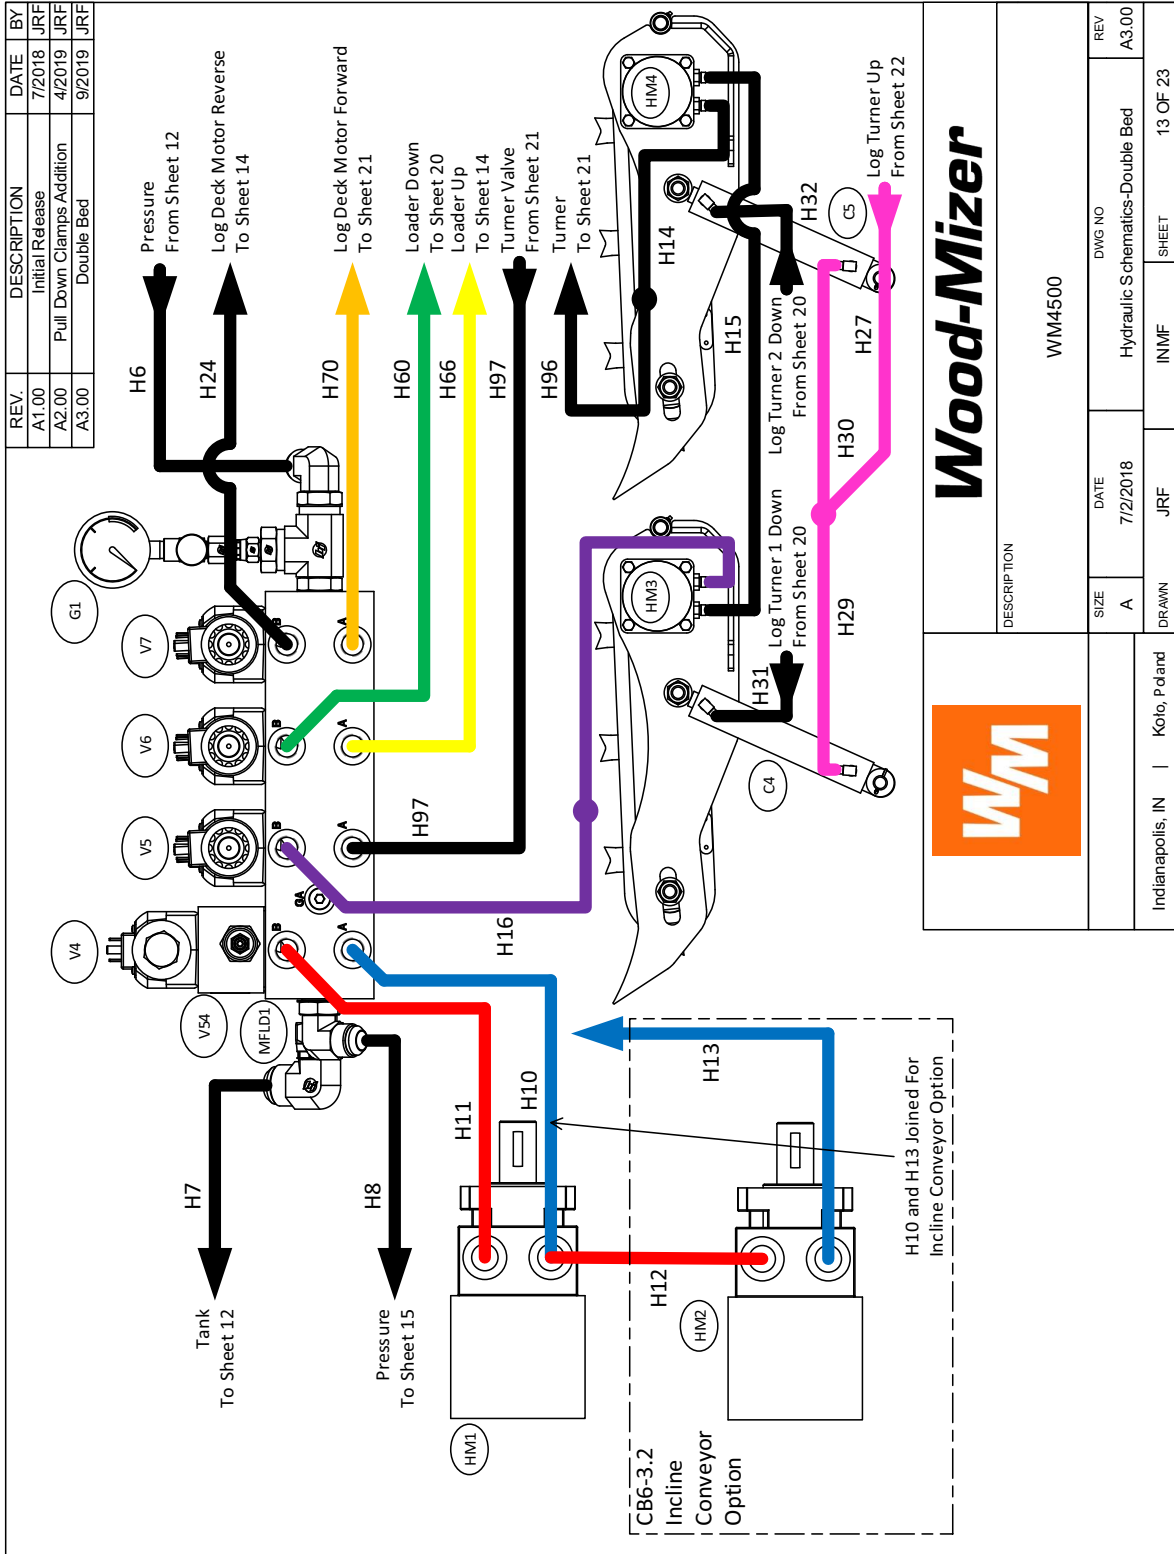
| REV. | DESCRIPTION | DATE | BY |
|---|---|---|---|
| A1.00 | Initial Release | 7/2018 | JRF |
| A2.00 | Pull Down Clamps Addition | 4/2019 | JRF |
| A3.00 | Double Bed | 9/2019 | JRF |

Pressure From Sheet 12
Log Deck Motor Reverse To Sheet 14
Log Deck Motor Forward To Sheet 21
Loader Down To Sheet 20
Loader Up To Sheet 14
Turner Valve From Sheet 21
Turner To Sheet 21
Log Turner Up From Sheet 22
Log Turner 2 Down From Sheet 20
Log Turner 1 Down From Sheet 20

H6
H24
H70
H60
H66
H97
H96
H14
H15
H32
H27
H30
H29
H31
H97
H16
H10
H11
H13
H12
H7
H8

HM4
HM3
C5
C4
G1
V7
V6
V5
V4
V54
MFLD1
HM2
HM1
B
A
B
A
B
A
GA
B
A

Tank To Sheet 12
Pressure To Sheet 15

H10 and H13 Joined For Incline Conveyor Option

CB6-3.2 Incline Conveyor Option

Wood-Mizer
WM
DESCRIPTION
WM4500
SIZE
A
DATE
7/2/2018
DWG NO
Hydraulic Schematics-Double Bed
REV
A3.00
DRAWN
JRF
INMF
SHEET
13 OF 23
Indianapolis, IN | Kolo, Poland